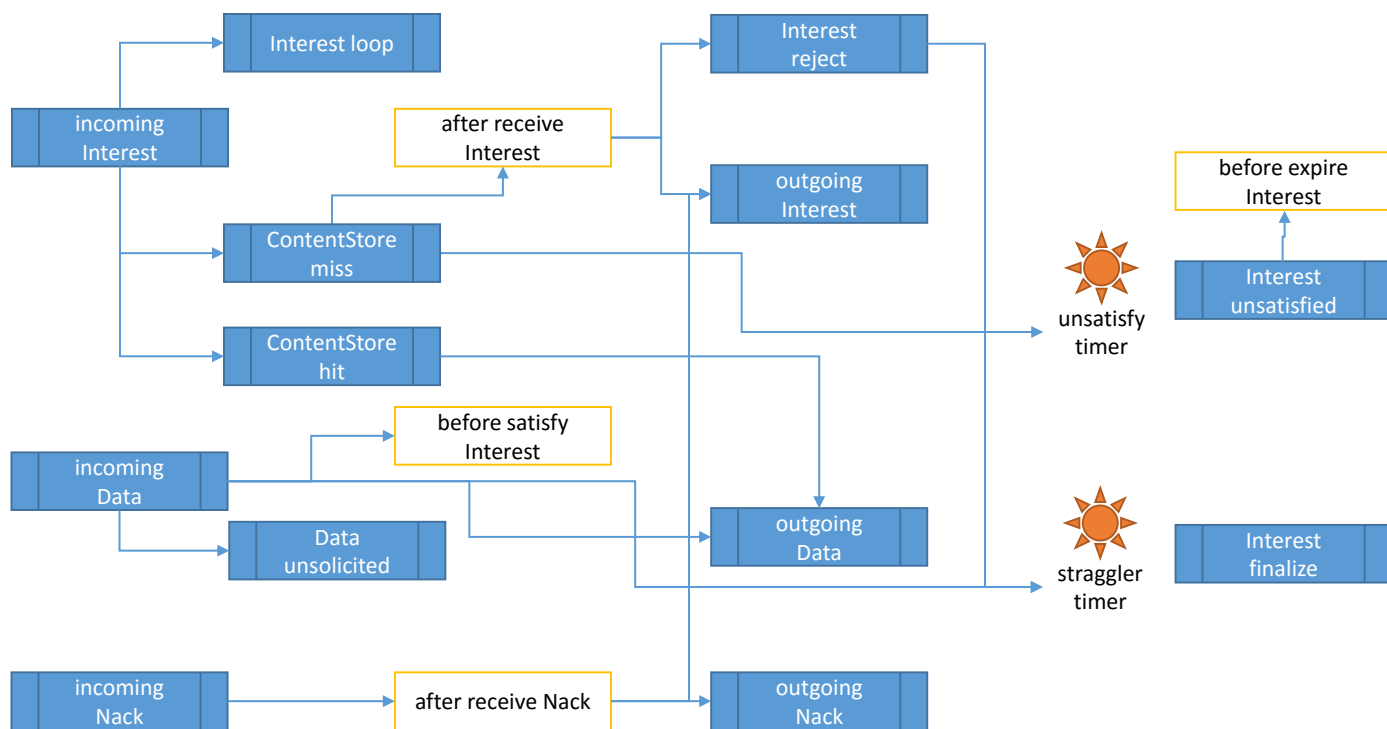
Interest loop

incoming Interest

after receive Interest

Interest reject

outgoing Interest

before expire Interest

ContentStore miss

Interest unsatisfied

unsatisfy timer

ContentStore hit

before satisfy Interest

incoming Data

Data unsolicited

outgoing Data

Interest finalize

straggler timer

incoming Nack

after receive Nack

outgoing Nack